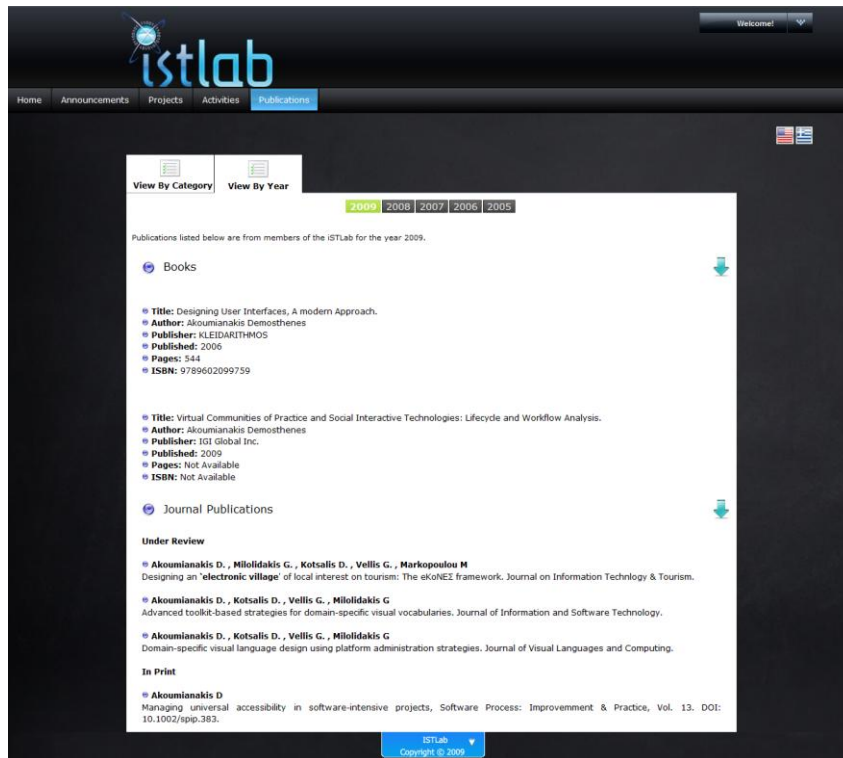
Welcome!

istlab

Home Announcements Projects Activities Publications

View By Category View By Year

2009 2008 2007 2006 2005

Publications listed below are from members of the iSTLab for the year 2009.

Books

Title: Designing User Interfaces, A modern Approach.
Author: Akoumianakis Demosthenes
Publisher: KLEIDARITHMOS
Published: 2006
Pages: 544
ISBN: 9789602099759

Title: Virtual Communities of Practice and Social Interactive Technologies: Lifecycle and Workflow Analysis.
Author: Akoumianakis Demosthenes
Publisher: IGI Global Inc.
Published: 2009
Pages: Not Available
ISBN: Not Available

Journal Publications

Under Review

Akoumianakis D. , Milolidakis G. , Kotsalis D. , Vellis G. , Markopoulou M
Designing an 'electronic village' of local interest on tourism: The eKoNEΣ framework. Journal on Information Technlogy & Tourism.

Akoumianakis D. , Kotsalis D. , Vellis G. , Milolidakis G
Advanced toolkit-based strategies for domain-specific visual vocabularies. Journal of Information and Software Technology.

Akoumianakis D. , Kotsalis D. , Vellis G. , Milolidakis G
Domain-specific visual language design using platform administration strategies. Journal of Visual Languages and Computing.

In Print

Akoumianakis D
Managing universal accessibility in software-intensive projects, Software Process: Improvemment & Practice, Vol. 13. DOI: 10.1002/spip.383.

ISTLab
Copyright © 2009